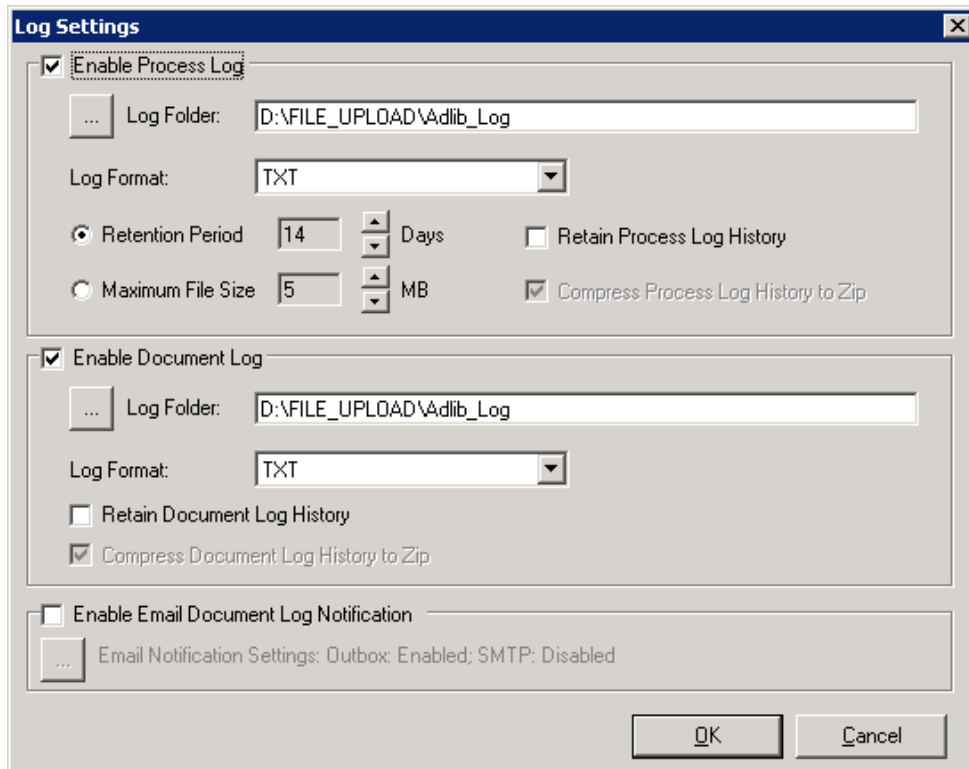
Log Settings

Enable Process Log

...

Log Folder: D:\FILE_UPLOAD\Adlib_Log

Log Format: TXT

Retention Period 14 Days

Retain Process Log History

Maximum File Size 5 MB

Compress Process Log History to Zip

Enable Document Log

...

Log Folder: D:\FILE_UPLOAD\Adlib_Log

Log Format: TXT

Retain Document Log History

Compress Document Log History to Zip

Enable Email Document Log Notification

...

Email Notification Settings: Outbox: Enabled; SMTP: Disabled

OK

Cancel